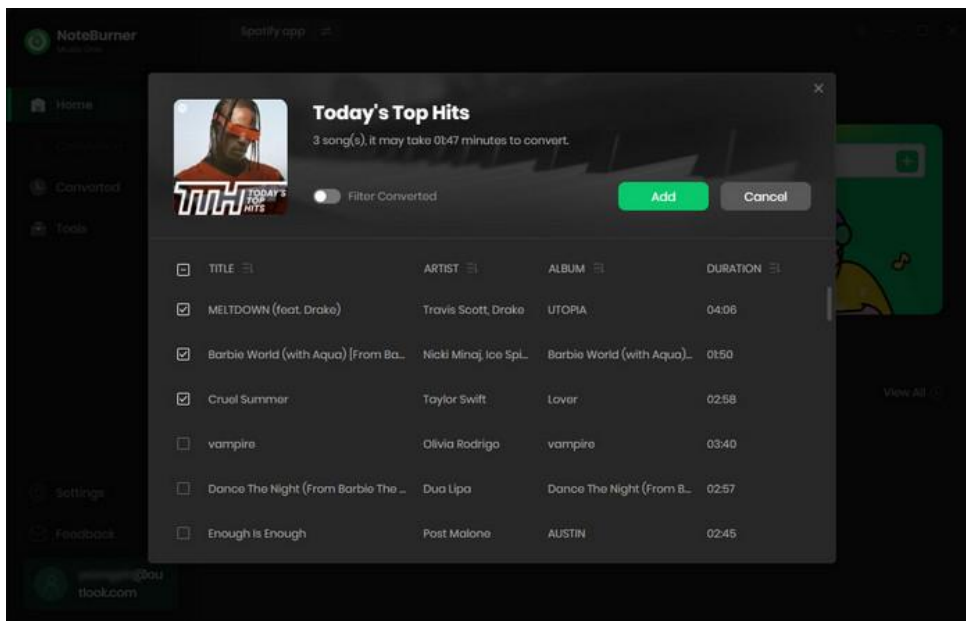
NoteBurner
Music One

Spotify app

Home

Converted

Tools

Settings

Feedback

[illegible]@outlook.com

View All

Today's Top Hits
3 song(s), it may take 0:47 minutes to convert.

TTH TODAY'S TOP HITS

Filter Converted

Add

Cancel

| | TITLE | ARTIST | ALBUM | DURATION |
|---|---|---|---|---|
| ☑ | MELTDOWN (feat. Drake) | Travis Scott, Drake | UTOPIA | 04:06 |
| ☑ | Barbie World (with Aqua) [From Ba... | Nicki Minaj, Ice Spi... | Barbie World (with Aqua)... | 01:50 |
| ☑ | Cruel Summer | Taylor Swift | Lover | 02:58 |
| ☐ | vampire | Olivia Rodrigo | vampire | 03:40 |
| ☐ | Dance The Night (From Barbie The ... | Dua Lipa | Dance The Night (From B... | 02:57 |
| ☐ | Enough Is Enough | Post Malone | AUSTIN | 02:45 |